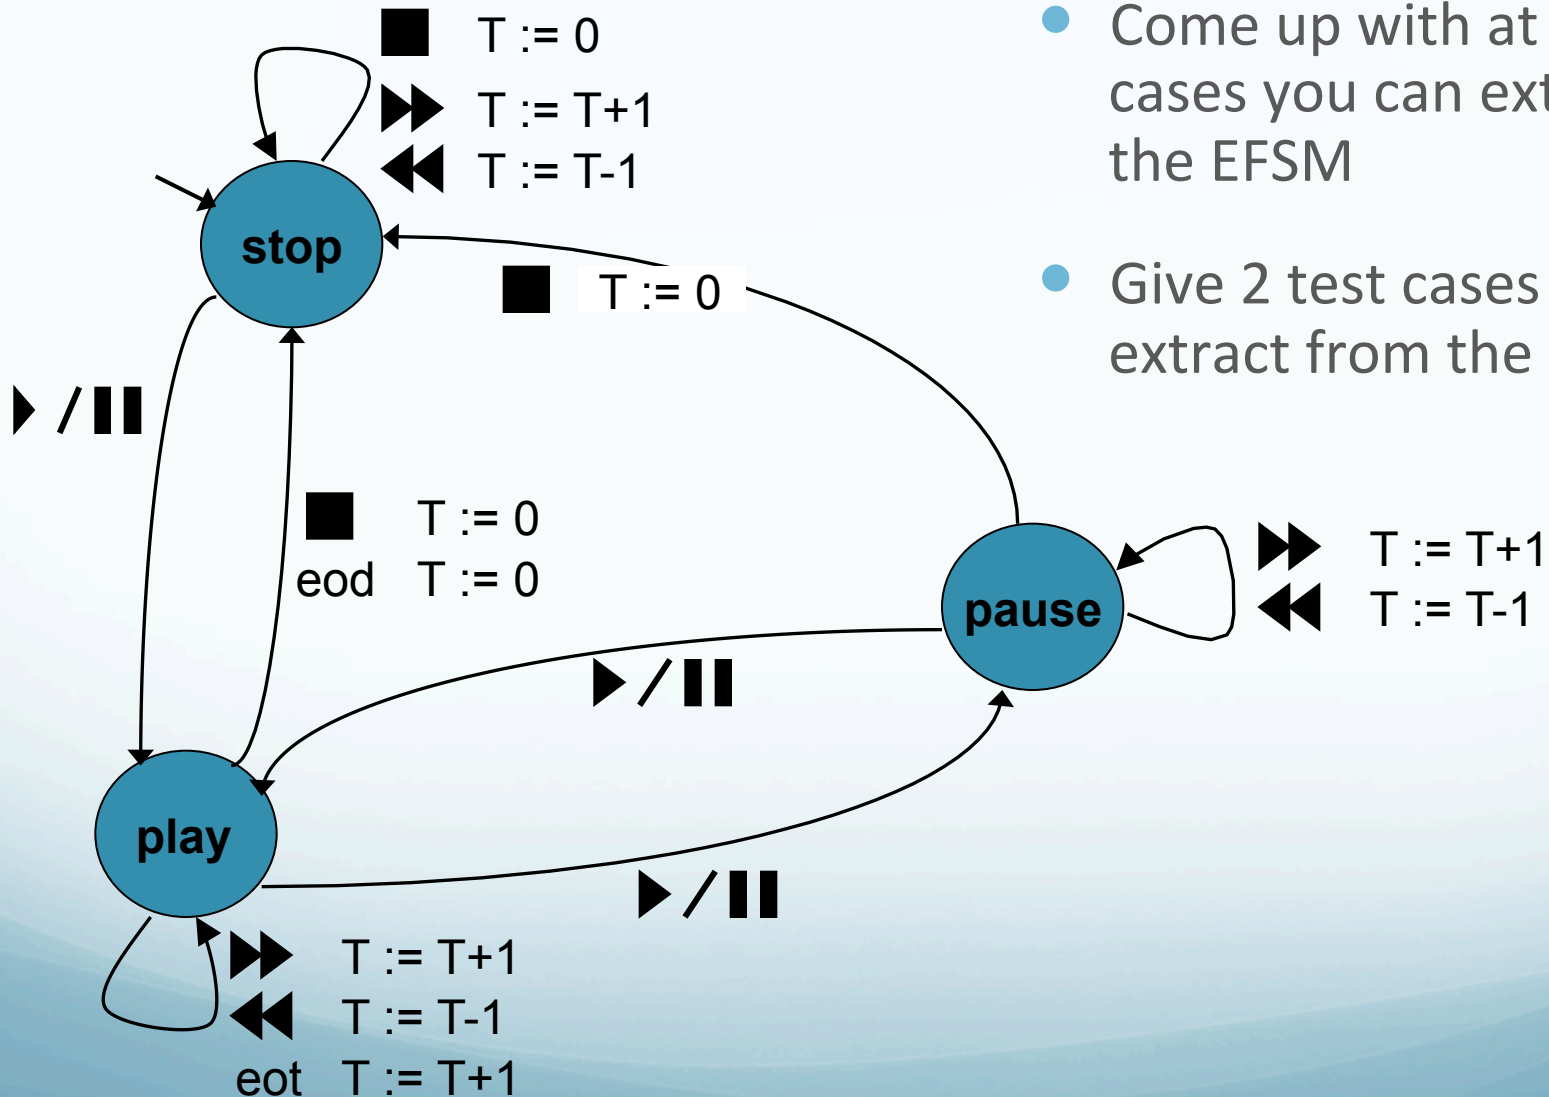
T := 0

T := T+1

T := T-1

stop

T := 0

T := 0

eod T := 0

pause

T := T+1

T := T-1

play

T := T+1

T := T-1

eot T := T+1

Come up with at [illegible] cases you can ext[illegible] the EFSM

Give 2 test cases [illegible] extract from the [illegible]